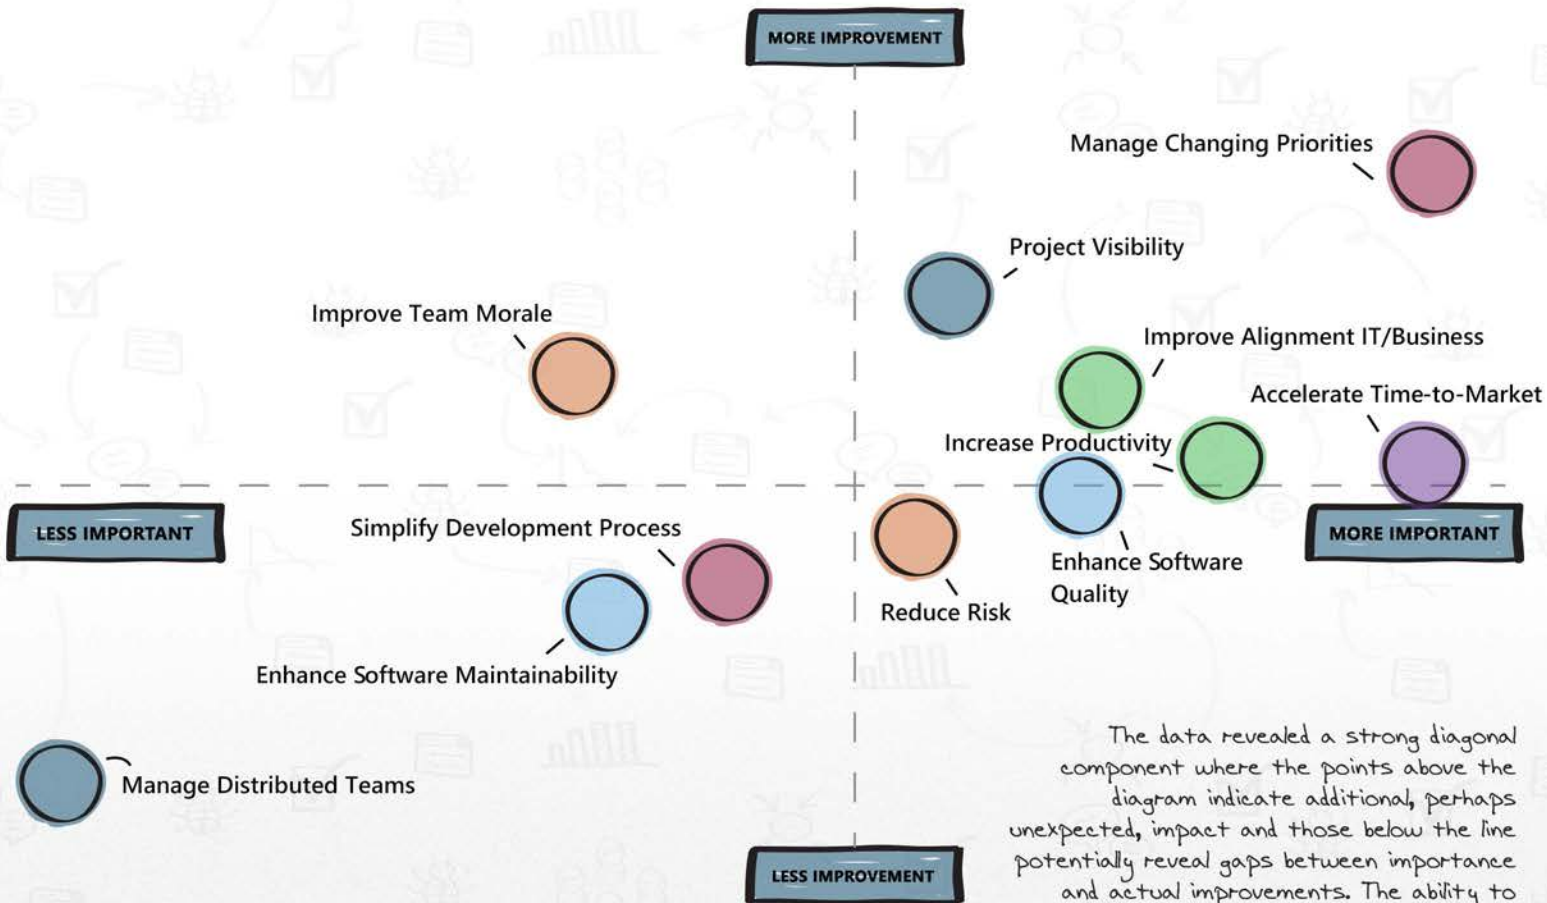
MORE IMPROVEMENT

Manage Changing Priorities

Project Visibility

Improve Team Morale

Improve Alignment IT/Business

Accelerate Time-to-Market

Increase Productivity

LESS IMPORTANT

MORE IMPORTANT

Simplify Development Process

Enhance Software Quality

Reduce Risk

Enhance Software Maintainability

Manage Distributed Teams

The data revealed a strong diagonal component where the points above the diagram indicate additional, perhaps unexpected, impact and those below the line potentially reveal gaps between importance and actual improvements. The ability to

LESS IMPROVEMENT